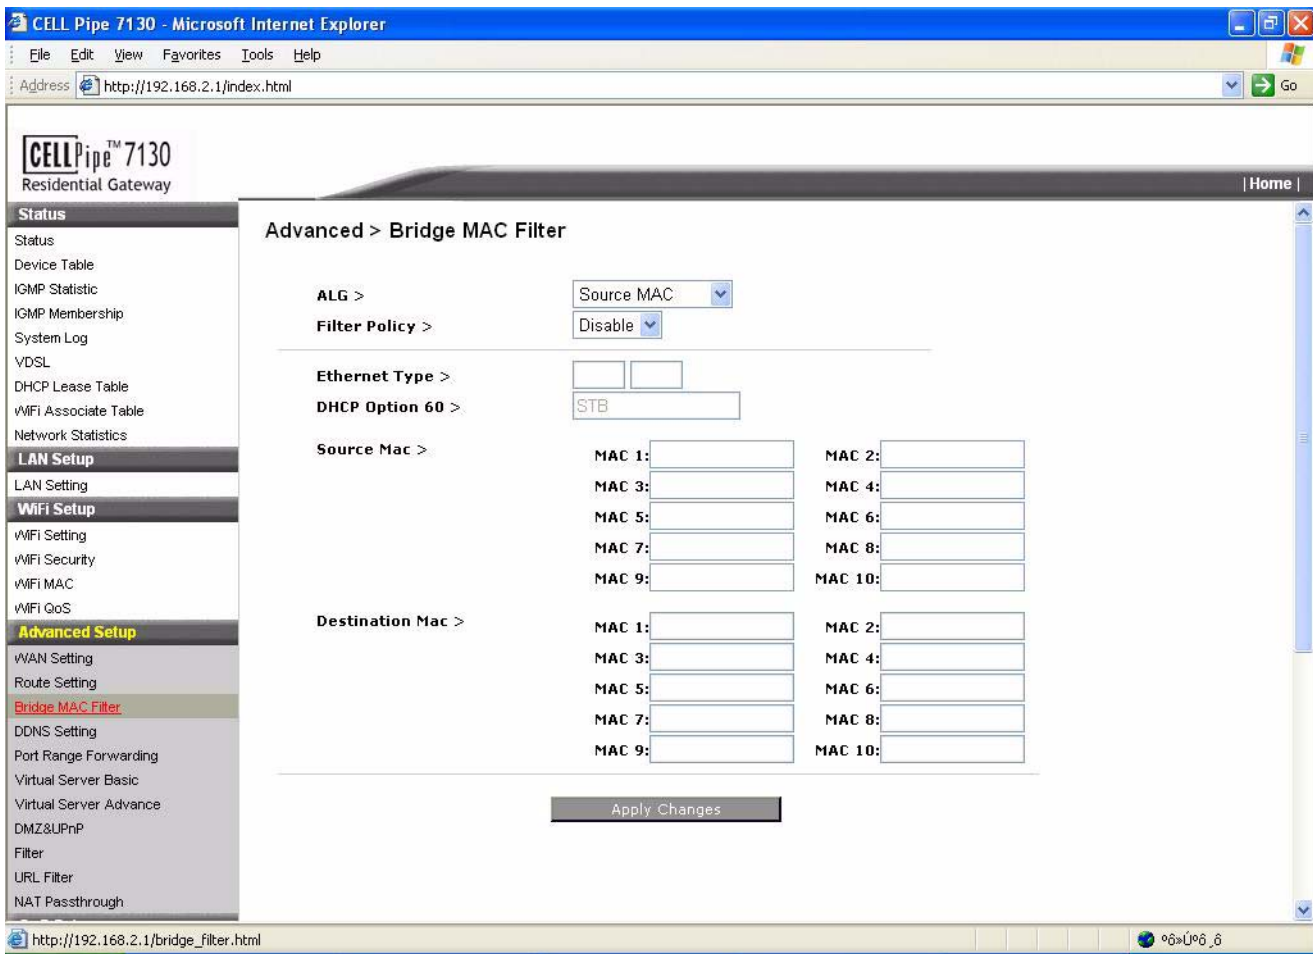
CELL Pipe 7130 - Microsoft Internet Explorer

File Edit View Favorites Tools Help

Address http://192.168.2.1/index.html Go

CELLPipe™ 7130
Residential Gateway

| Home |

Status
Status
Device Table
IGMP Statistic
IGMP Membership
System Log
VDSL
DHCP Lease Table
WiFi Associate Table
Network Statistics
LAN Setup
LAN Setting
WiFi Setup
WiFi Setting
WiFi Security
WiFi MAC
WiFi QoS
Advanced Setup
WAN Setting
Route Setting
Bridge MAC Filter
DDNS Setting
Port Range Forwarding
Virtual Server Basic
Virtual Server Advance
DMZ&UPnP
Filter
URL Filter
NAT Passthrough

Advanced > Bridge MAC Filter

ALG > Source MAC
Filter Policy > Disable

Ethernet Type >
DHCP Option 60 > STB

Source Mac >
MAC 1: MAC 2:
MAC 3: MAC 4:
MAC 5: MAC 6:
MAC 7: MAC 8:
MAC 9: MAC 10:

Destination Mac >
MAC 1: MAC 2:
MAC 3: MAC 4:
MAC 5: MAC 6:
MAC 7: MAC 8:
MAC 9: MAC 10:

Apply Changes

http://192.168.2.1/bridge_filter.html

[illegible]